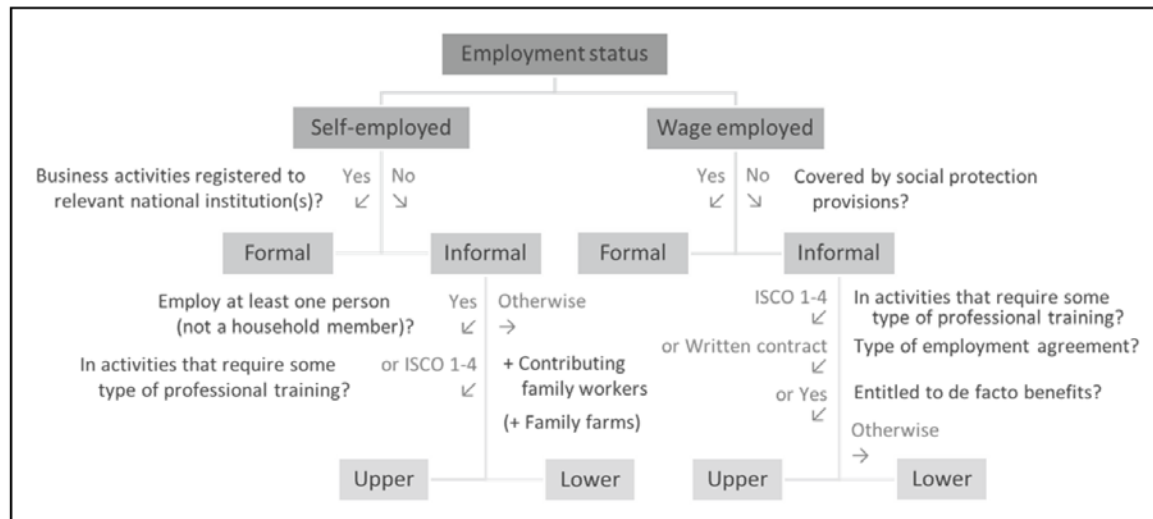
Employment status

Self-employed

Wage employed

Business activities registered to relevant national institution(s)?

Yes ↙

No ↘

Yes ↙

No ↘

Covered by social protection provisions?

Formal

Informal

Formal

Informal

Employ at least one person (not a household member)?

Yes ↙

Otherwise →

In activities that require some type of professional training?

or ISCO 1-4 ↙

+ Contributing family workers

(+ Family farms)

ISCO 1-4 ↙

In activities that require some type of professional training?

or Written contract ↙

Type of employment agreement?

or Yes ↙

Entitled to de facto benefits?

Otherwise →

Upper

Lower

Upper

Lower